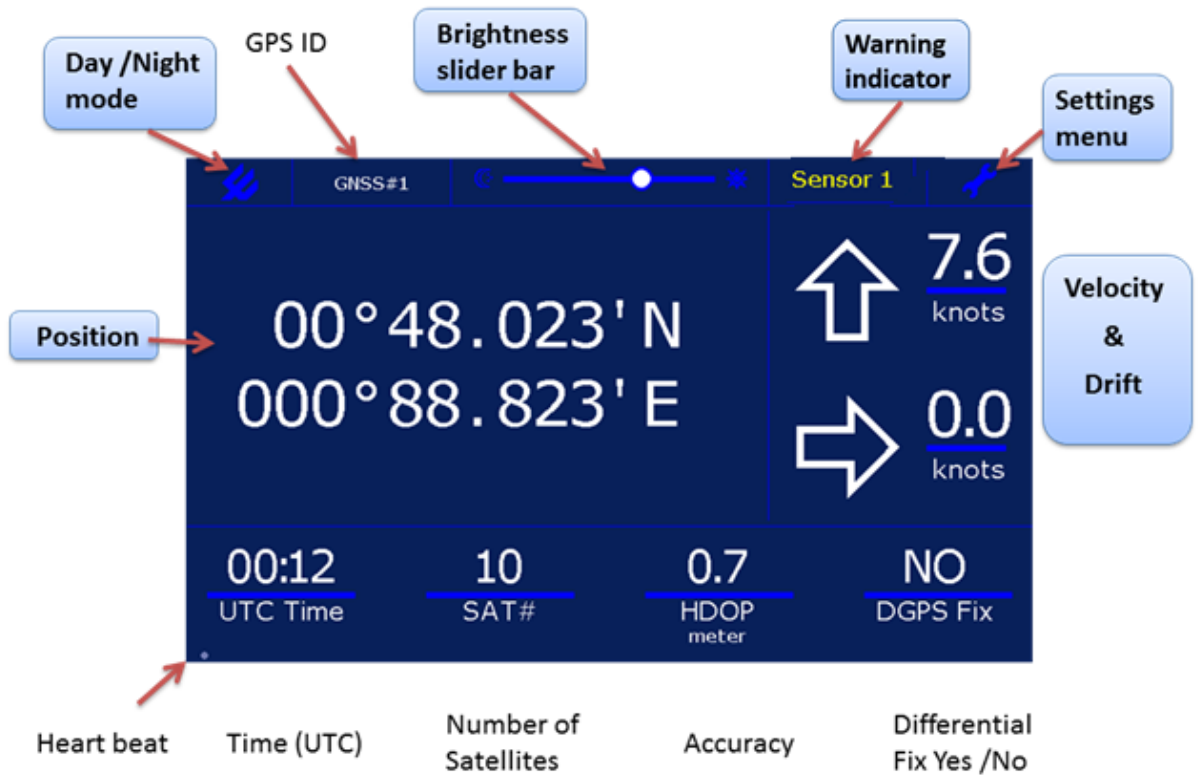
Day /Night mode

GPS ID

Brightness slider bar

Warning indicator

Settings menu

GNSS#1

Sensor 1

Position

00°48.023'N
000°88.823'E

7.6
knots

0.0
knots

Velocity
&
Drift

00:12
UTC Time

10
SAT#

0.7
HDOP
meter

NO
DGPS Fix

Heart beat

Time (UTC)

Number of Satellites

Accuracy

Differential Fix Yes /No